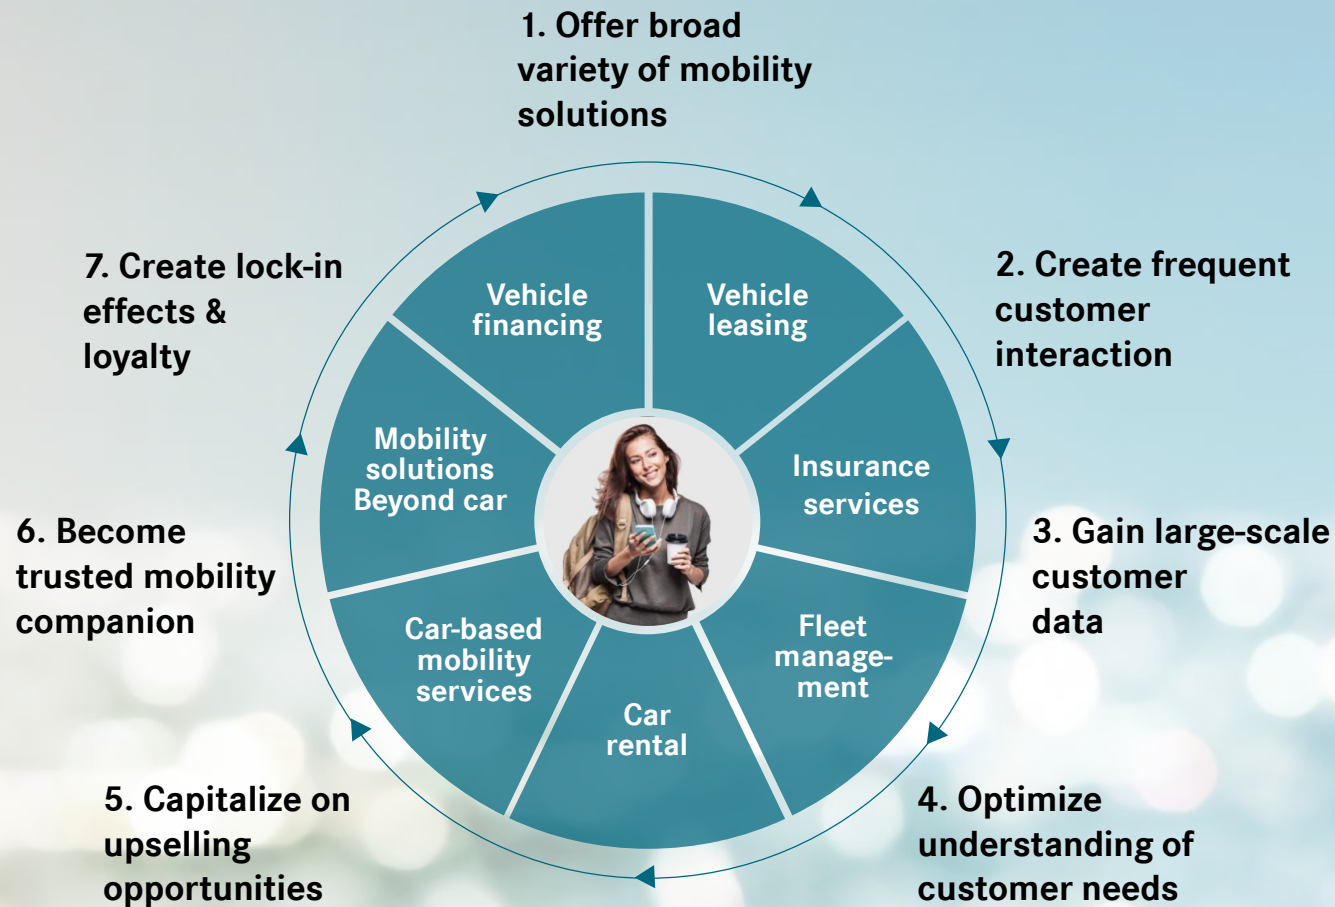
1. Offer broad variety of mobility solutions

2. Create frequent customer interaction

3. Gain large-scale customer data

4. Optimize understanding of customer needs

5. Capitalize on upselling opportunities

6. Become trusted mobility companion

7. Create lock-in effects & loyalty

Vehicle financing

Vehicle leasing

Insurance services

Fleet management

Car rental

Car-based mobility services

Mobility solutions Beyond car